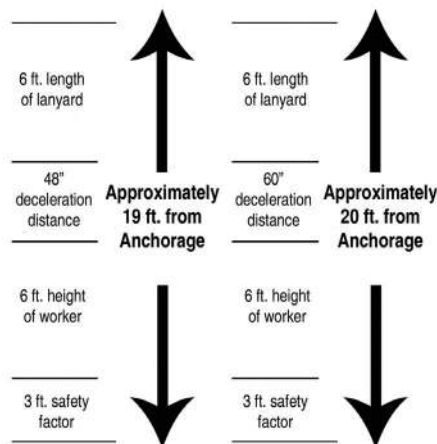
6 ft. length of lanyard

48" deceleration distance

Approximately 19 ft. from Anchorage

6 ft. height of worker

3 ft. safety factor

6 ft. length of lanyard

60" deceleration distance

Approximately 20 ft. from Anchorage

6 ft. height of worker

3 ft. safety factor